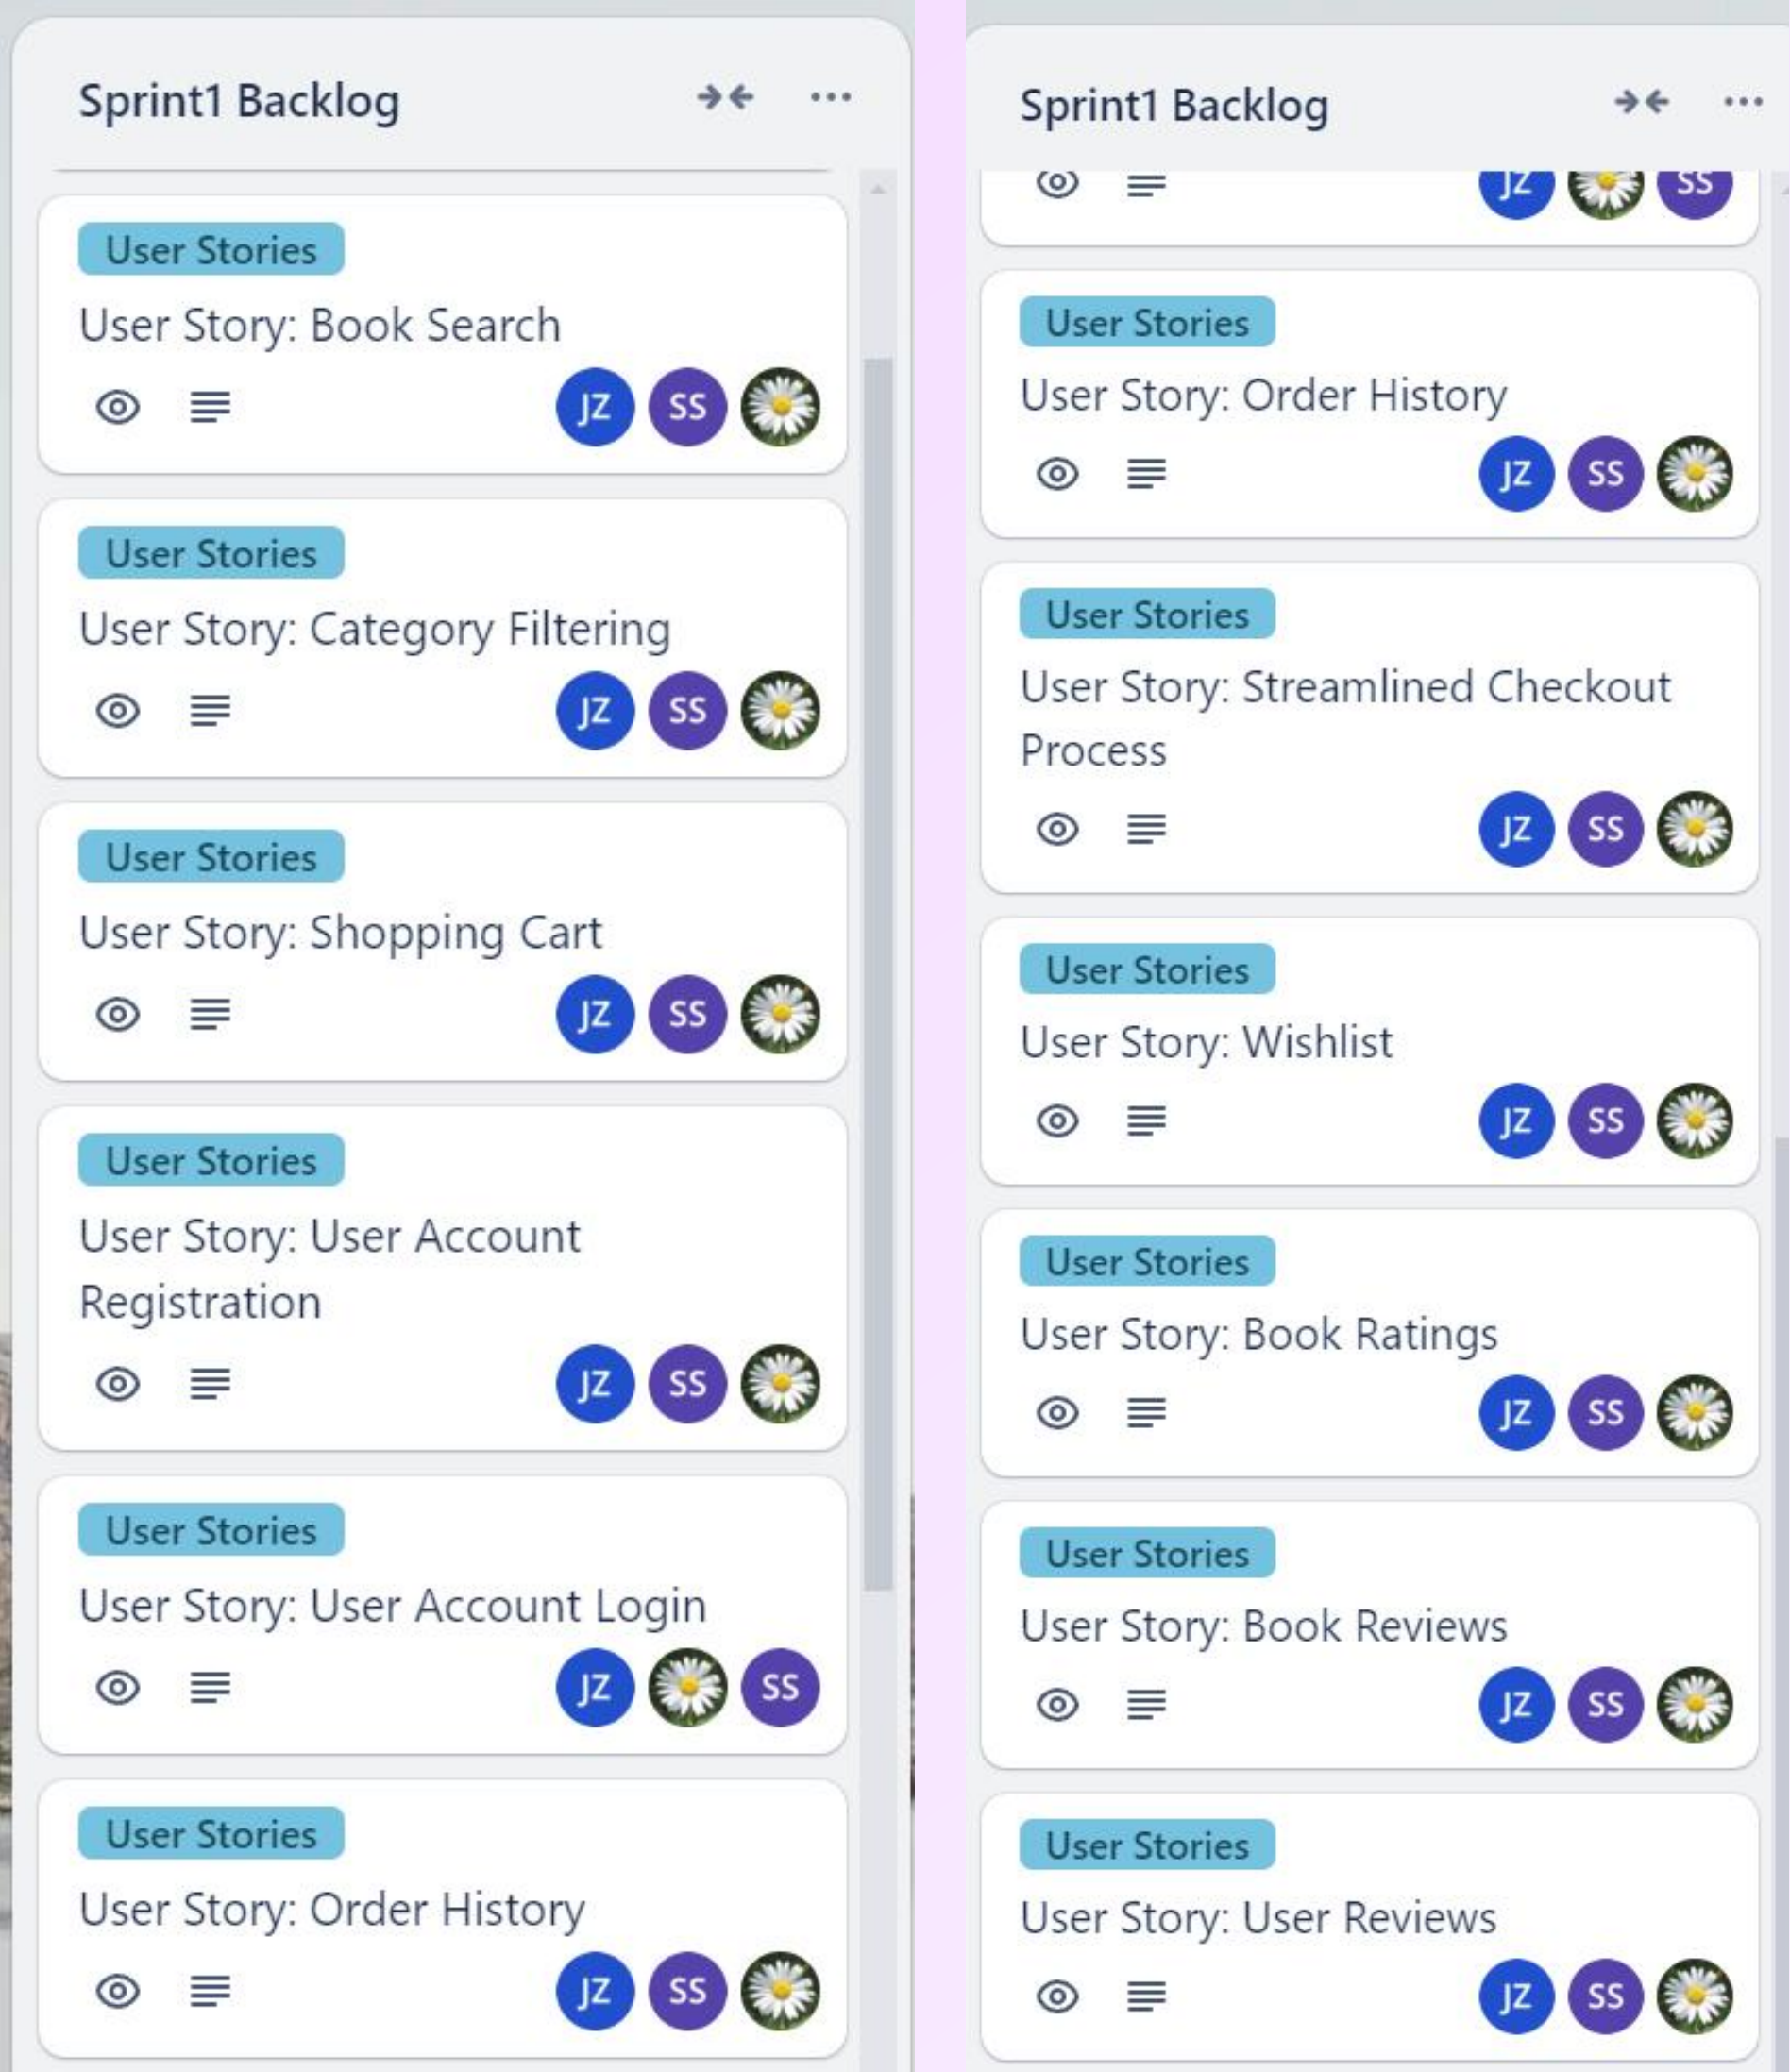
Sprint1 Backlog

User Stories
User Story: Book Search
JZ SS

User Stories
User Story: Category Filtering
JZ SS

User Stories
User Story: Shopping Cart
JZ SS

User Stories
User Story: User Account Registration
JZ SS

User Stories
User Story: User Account Login
JZ SS

User Stories
User Story: Order History
JZ SS

Sprint1 Backlog

JZ SS

User Stories
User Story: Order History
JZ SS

User Stories
User Story: Streamlined Checkout Process
JZ SS

User Stories
User Story: Wishlist
JZ SS

User Stories
User Story: Book Ratings
JZ SS

User Stories
User Story: Book Reviews
JZ SS

User Stories
User Story: User Reviews
JZ SS